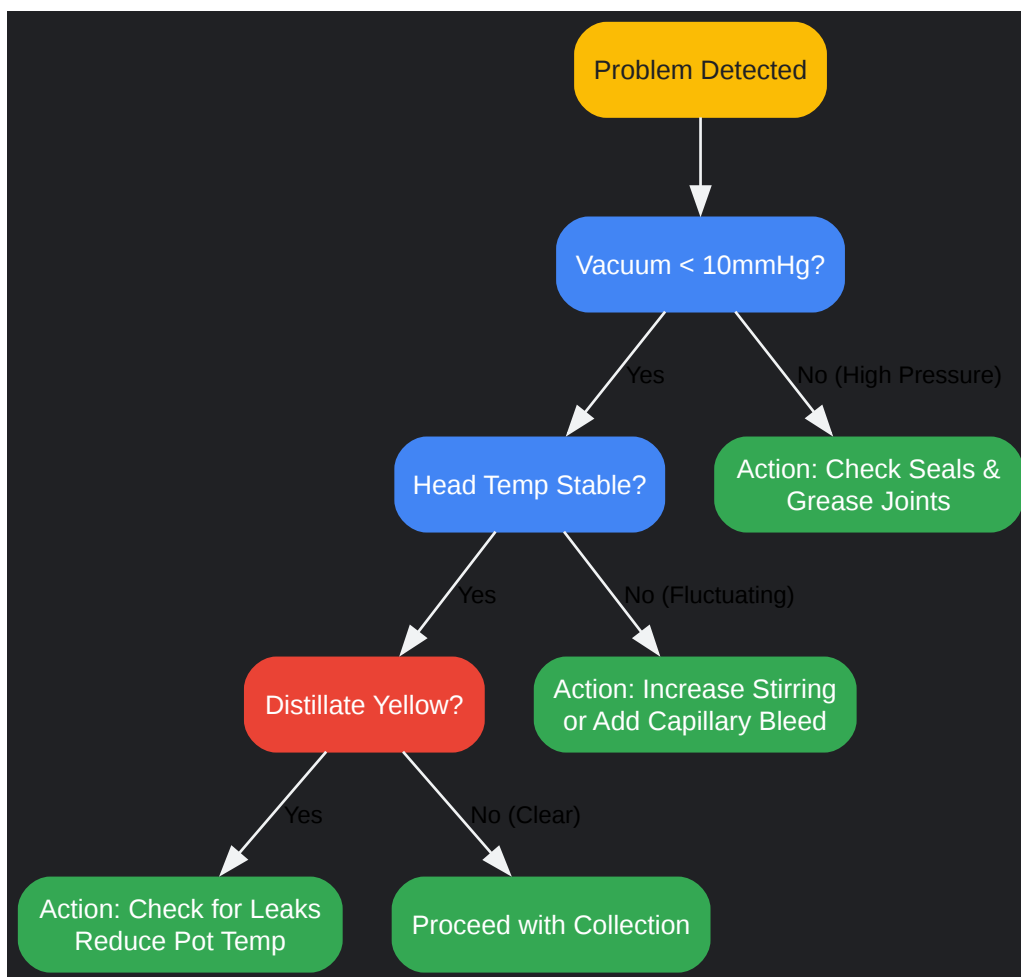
Problem Detected

Vacuum < 10mmHg?

Yes

No (High Pressure)

Head Temp Stable?

Action: Check Seals & Grease Joints

Yes

No (Fluctuating)

Distillate Yellow?

Action: Increase Stirring or Add Capillary Bleed

Yes

No (Clear)

Action: Check for Leaks Reduce Pot Temp

Proceed with Collection